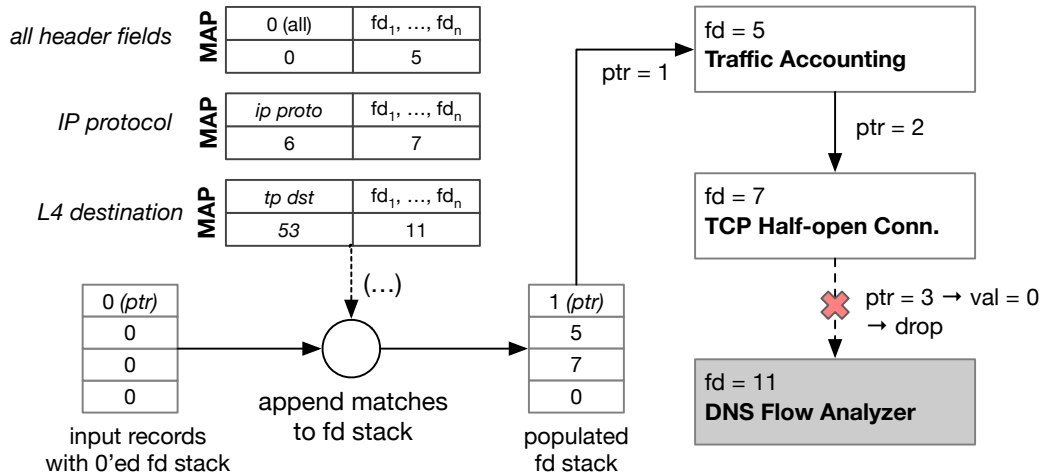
all header fields
MAP
| 0 (all) | $fd_1$, …, $fd_n$ |
|---|---|
| 0 | 5 |

IP protocol
MAP
| ip proto | $fd_1$, …, $fd_n$ |
|---|---|
| 6 | 7 |

L4 destination
MAP
| tp dst | $fd_1$, …, $fd_n$ |
|---|---|
| 53 | 11 |

(…)

| 0 (ptr) |
|---|
| 0 |
| 0 |
| 0 |

input records with 0'ed fd stack

append matches to fd stack

| 1 (ptr) |
|---|
| 5 |
| 7 |
| 0 |

populated fd stack

ptr = 1

fd = 5
Traffic Accounting

ptr = 2

fd = 7
TCP Half-open Conn.

ptr = 3 → val = 0 → drop

fd = 11
DNS Flow Analyzer